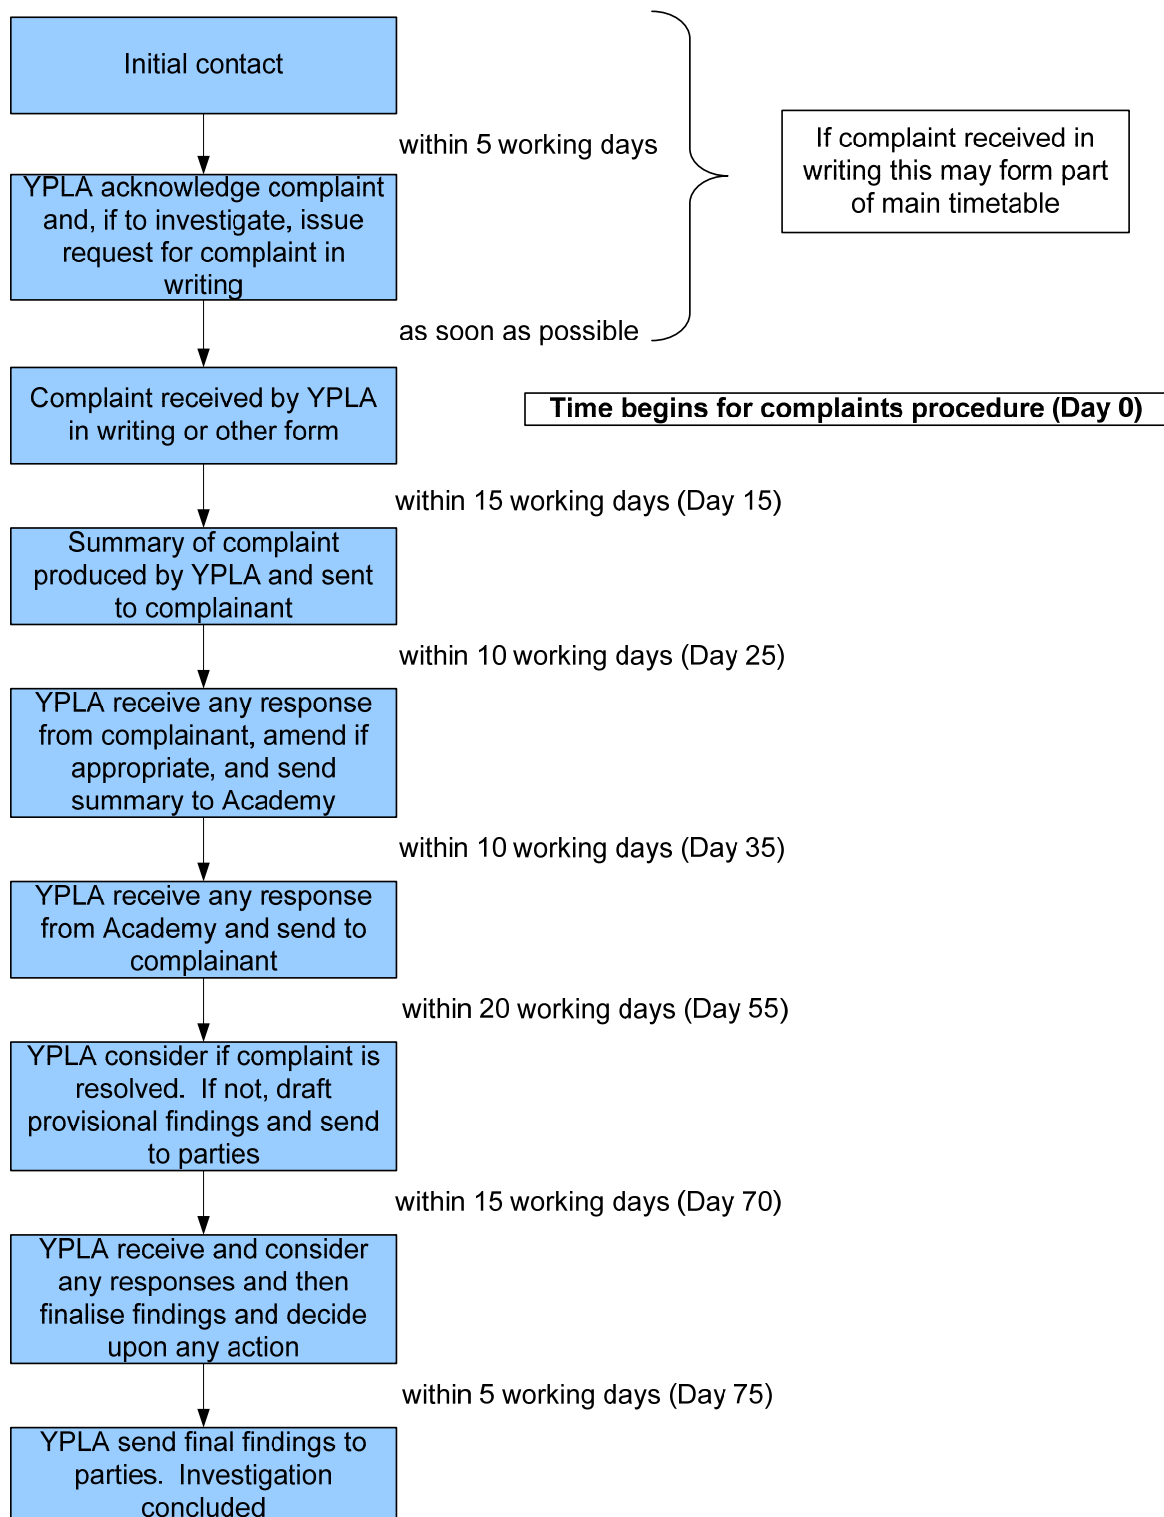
Initial contact

within 5 working days

If complaint received in writing this may form part of main timetable

YPLA acknowledge complaint and, if to investigate, issue request for complaint in writing

as soon as possible

Complaint received by YPLA in writing or other form

Time begins for complaints procedure (Day 0)

within 15 working days (Day 15)

Summary of complaint produced by YPLA and sent to complainant

within 10 working days (Day 25)

YPLA receive any response from complainant, amend if appropriate, and send summary to Academy

within 10 working days (Day 35)

YPLA receive any response from Academy and send to complainant

within 20 working days (Day 55)

YPLA consider if complaint is resolved. If not, draft provisional findings and send to parties

within 15 working days (Day 70)

YPLA receive and consider any responses and then finalise findings and decide upon any action

within 5 working days (Day 75)

YPLA send final findings to parties. Investigation concluded